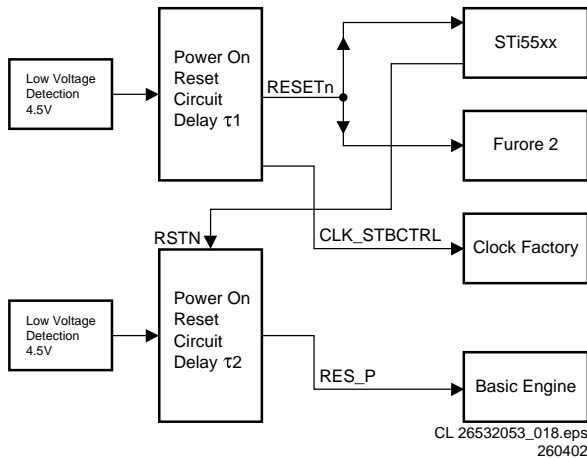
Low Voltage Detection 4.5V

Power On Reset Circuit Delay $\tau1$

RESETn

STi55xx

Furore 2

CLK_STBCTRL

Clock Factory

RSTN

Low Voltage Detection 4.5V

Power On Reset Circuit Delay $\tau2$

RES_P

Basic Engine

CL 26532053_018.eps
260402